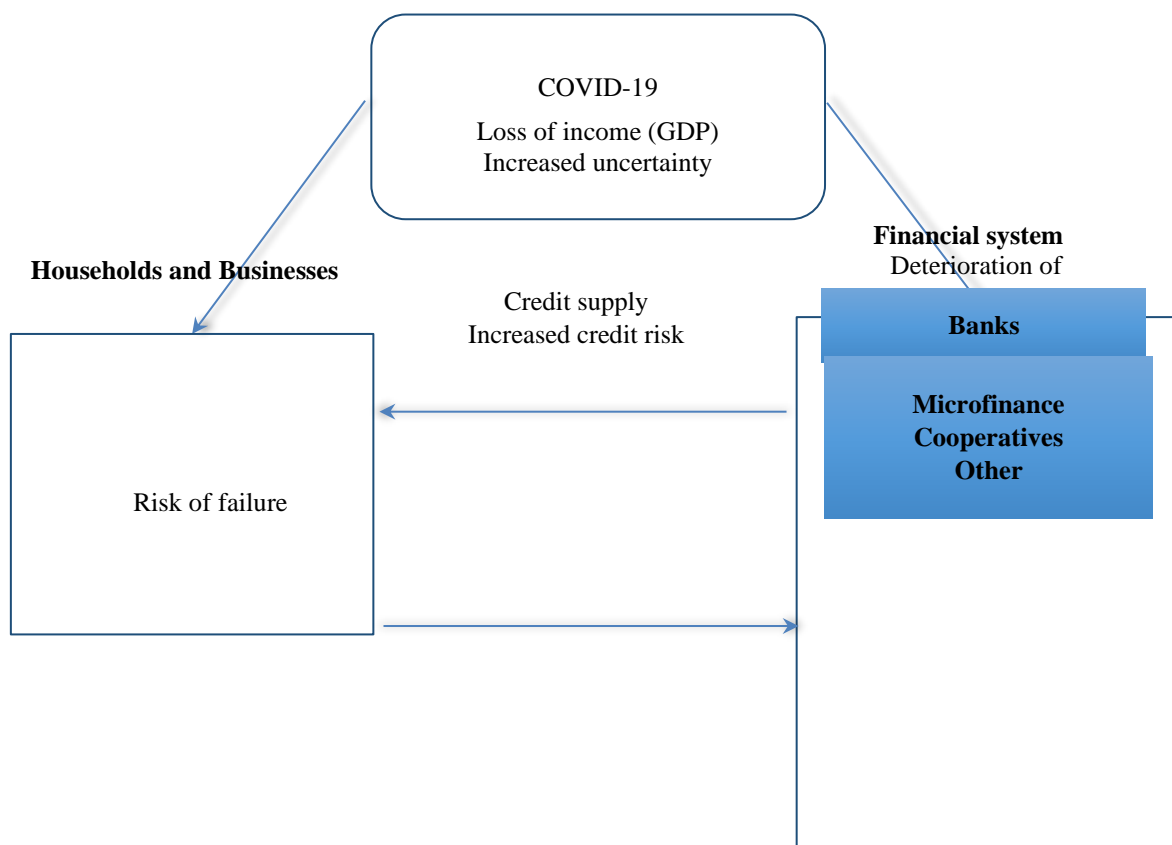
COVID-19

Loss of income (GDP)
Increased uncertainty

Households and Businesses

Financial system
Deterioration of

Credit supply
Increased credit risk

Banks

Microfinance
Cooperatives
Other

Risk of failure